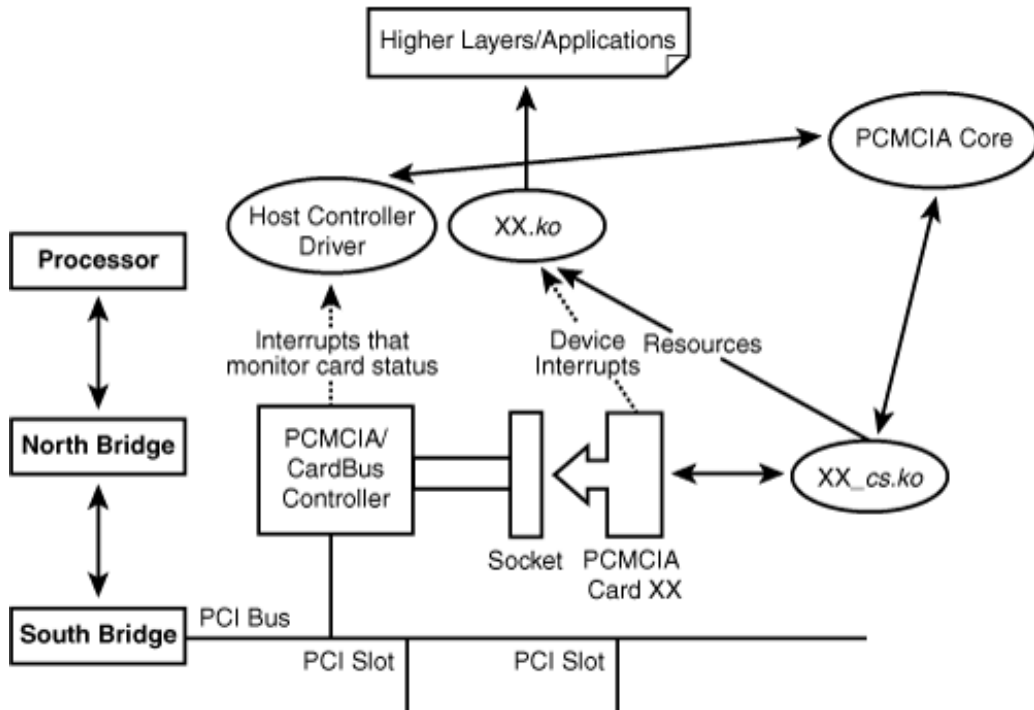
Higher Layers/Applications

PCMCIA Core

Host Controller Driver

XX.ko

Processor

Interrupts that monitor card status

Device Interrupts

Resources

North Bridge

PCMCIA/ CardBus Controller

XX_cs.ko

Socket

PCMCIA Card XX

South Bridge

PCI Bus

PCI Slot

PCI Slot